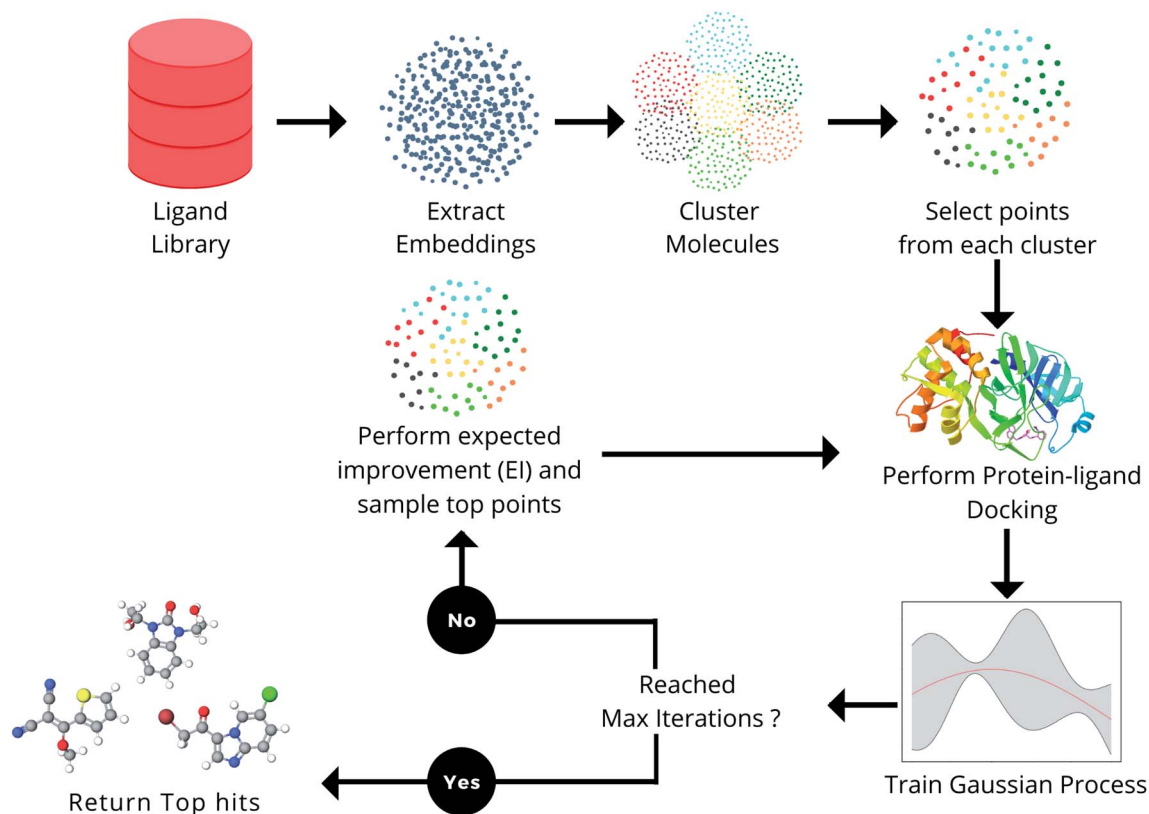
Ligand Library

Extract Embeddings

Cluster Molecules

Select points from each cluster

Perform Protein-ligand Docking

Perform expected improvement (EI) and sample top points

Train Gaussian Process

Reached Max Iterations ?

No

Yes

Return Top hits